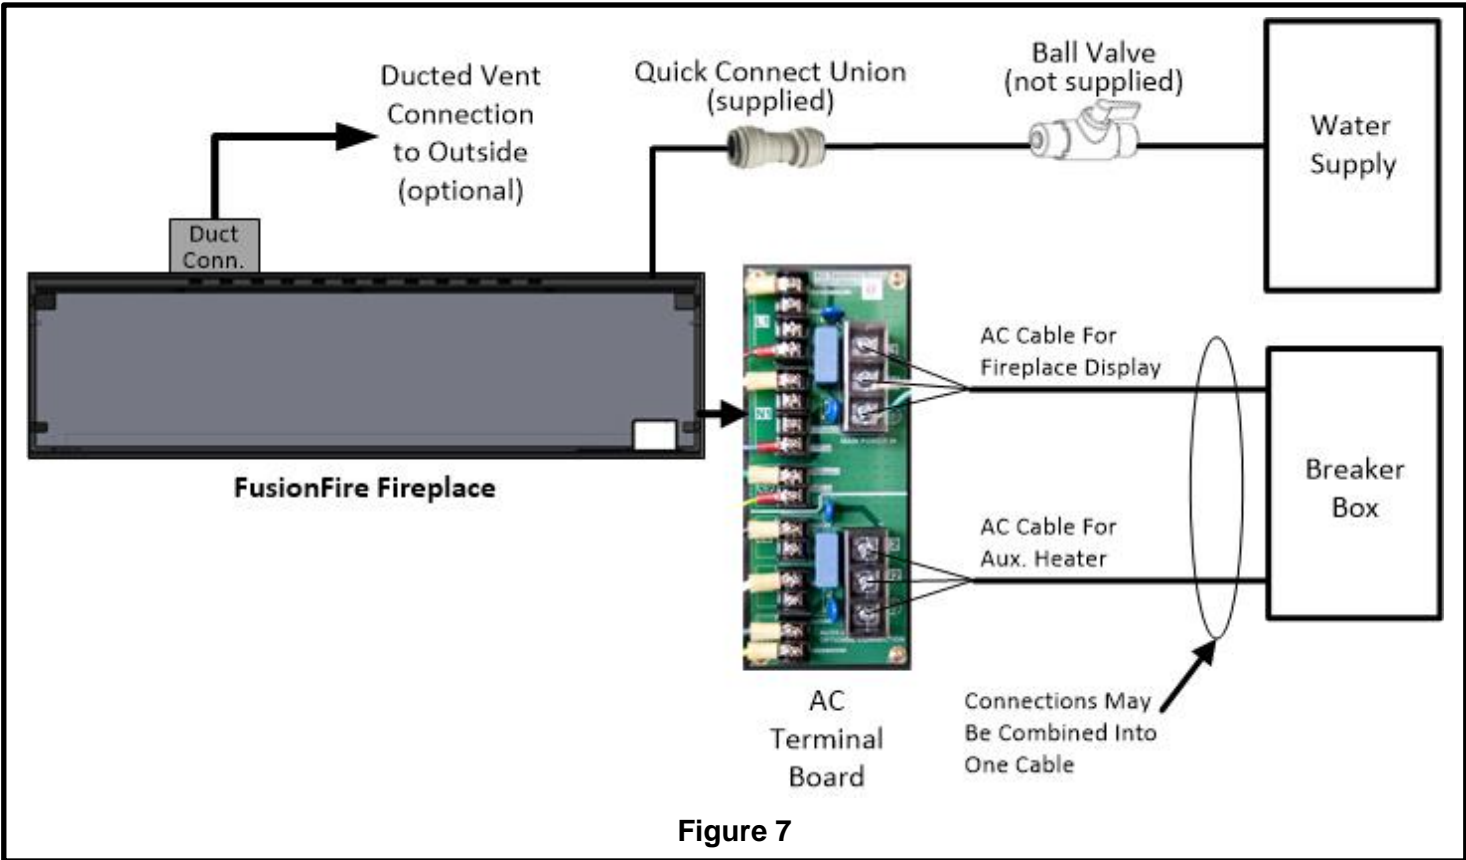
Ducted Vent Connection to Outside (optional)

Quick Connect Union (supplied)

Ball Valve (not supplied)

Water Supply

Duct Conn.

FusionFire Fireplace

AC Cable For Fireplace Display

AC Cable For Aux. Heater

Breaker Box

AC Terminal Board

Connections May Be Combined Into One Cable

Figure 7